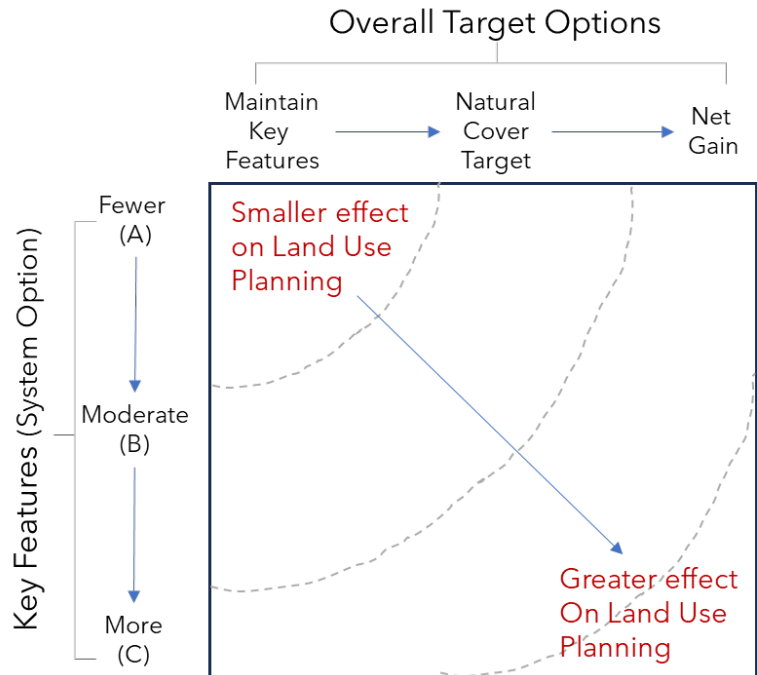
Overall Target Options

Maintain Key Features

Natural Cover Target

Net Gain

Key Features (System Option)

Fewer (A)

Moderate (B)

More (C)

Smaller effect on Land Use Planning

Greater effect On Land Use Planning